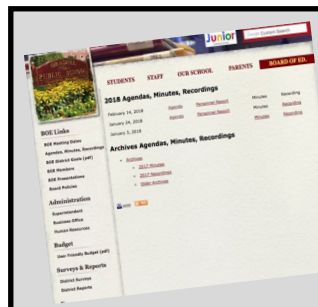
Junior

STUDENTS STAFF OUR SCHOOL PARENTS BOARD OF ED.

2018 Agendas, Minutes, Recordings

February 14, 2018 Agenda Personnel Report Minutes Recording

January 24, 2018 Agenda Personnel Report Minutes Recording

January 3, 2018 Minutes Recording

Archives Agendas, Minutes, Recordings

Archives
2017 Minutes
2017 Recordings
Older Archives

BOE Links
BOE Meeting Dates
Agendas, Minutes, Recordings
BOE District Goals (pdf)
BOE Members
BOE Presentations
Board Policies

Administration
Superintendent
Business Office
Human Resources

Budget
User Friendly Budget (pdf)

Surveys & Reports
District Surveys
District Reports